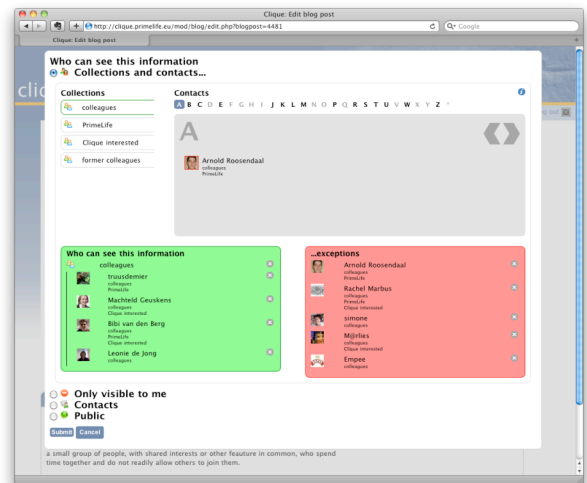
Clique: Edit blog post

http://clique.primelife.eu/mod/blog/edit.php?blogpost=4481

Google

Clique: Edit blog post

Who can see this information

Collections and contacts...

Collections

colleagues

PrimeLife

Clique interested

former colleagues

Contacts

A B C D E F G H I J K L M N O P Q R S T U V W X Y Z *

A

Arnold Roosendaal
colleagues
PrimeLife

Who can see this information

colleagues

truusdemier
colleagues
PrimeLife

Machteld Geuskens
colleagues
Clique interested

Bibi van den Berg
colleagues
PrimeLife
Clique interested

Leonie de Jong
colleagues

...exceptions

Arnold Roosendaal
colleagues
PrimeLife

Rachel Marbus
colleagues
PrimeLife
Clique interested

simone
colleagues

M@rlies
colleagues
Clique interested

Empee
colleagues

Only visible to me

Contacts

Public

Submit Cancel

a small group of people, with shared interests or other feauture in common, who spend time together and do not readily allow others to join them.